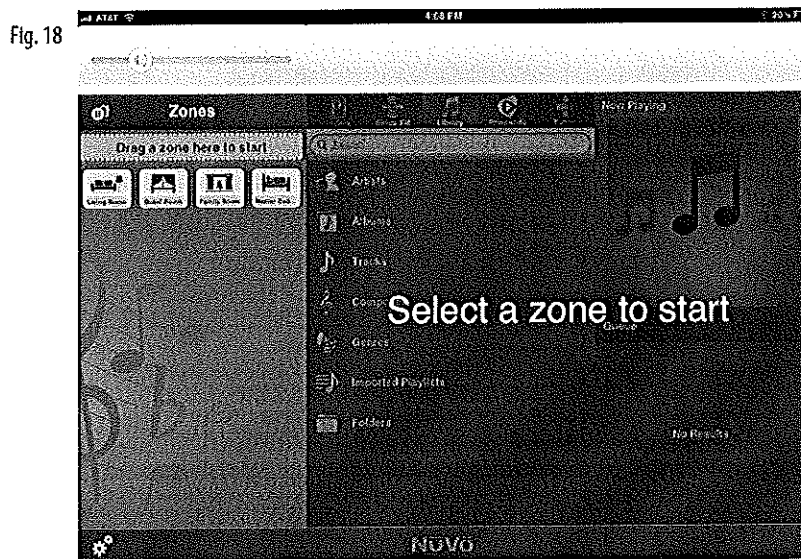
Fig. 18

AT&T

4:08 PM

Zones

Drag a zone here to start

Living Room

Guest Room

Family Room

Master Bed

Now Playing

Artists

Albums

Tracks

Com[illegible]

Genres

Imported Playlists

Folders

Select a zone to start

Queue

No Results

NUVO